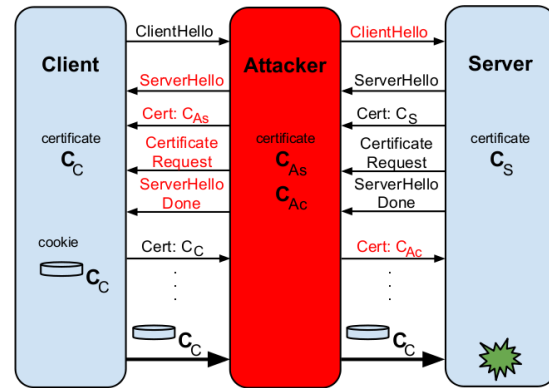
Client

certificate
$C_C$

cookie
$C_C$

ClientHello

ServerHello

Cert: $C_{As}$

Certificate Request

ServerHello Done

Cert: $C_C$

.
.
.

$C_C$

Attacker

certificate
$C_{As}$
$C_{Ac}$

ClientHello

ServerHello

Cert: $C_S$

Certificate Request

ServerHello Done

Cert: $C_{Ac}$

.
.
.

$C_C$

Server

certificate
$C_S$